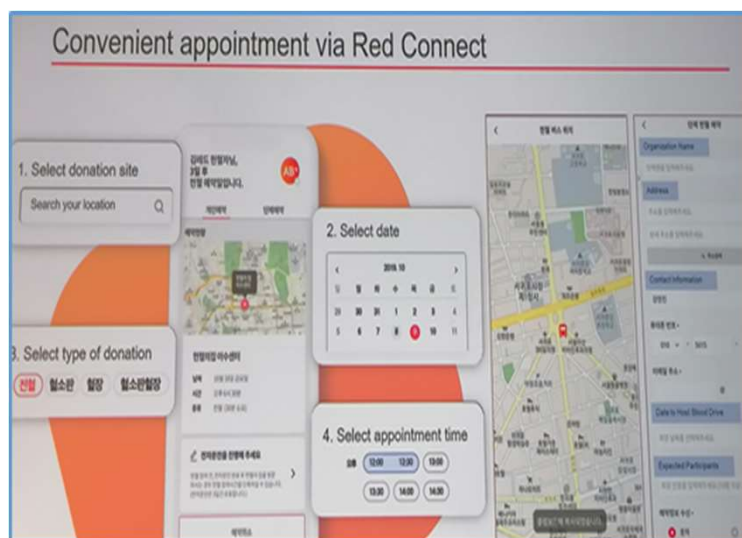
Convenient appointment via Red Connect

1. Select donation site

Search your location

3. Select type of donation

전혈 혈소판 혈장 혈소판혈장

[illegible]

AB+

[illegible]

2. Select date

2019. 10

| 일 | 월 | 화 | 수 | 목 | 금 | 토 |
|---|---|---|---|---|---|---|
| 29 | 30 | 31 | 1 | 2 | 3 | 4 |
| 5 | 6 | 7 | 8 | 9 | 10 | 11 |

4. Select appointment time

12:00 12:30 13:00

13:30 14:00 14:30

Organization Name

Address

Contact Information

Date to Host Blood Drive

Expected Participants